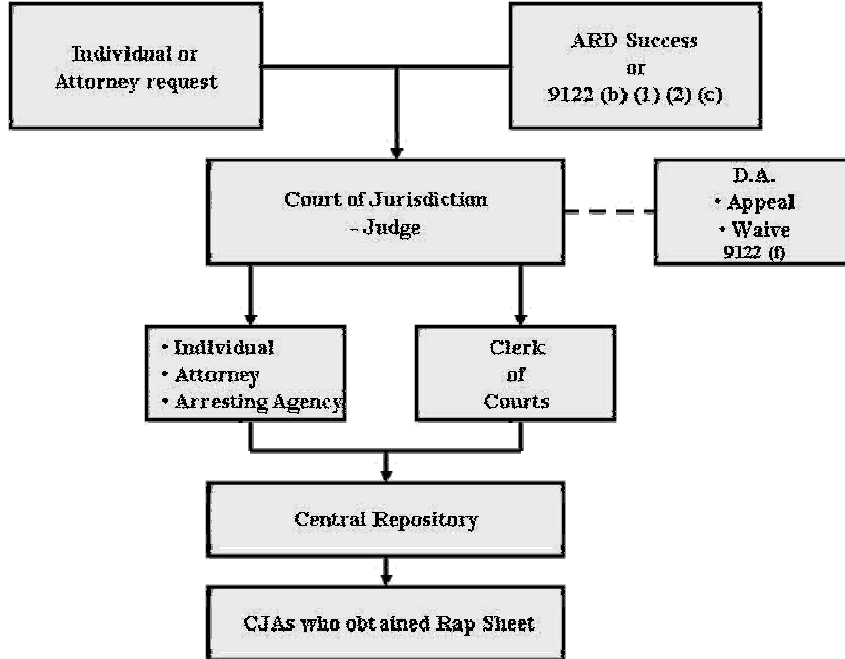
Individual or Attorney request

ARD Success or 9122 (b) (1) (2) (c)

Court of Jurisdiction - Judge

D.A.
• Appeal
• Waive
9122 (f)

• Individual
• Attorney
• Arresting Agency

Clerk of Courts

Central Repository

CJAs who obtained Rap Sheet